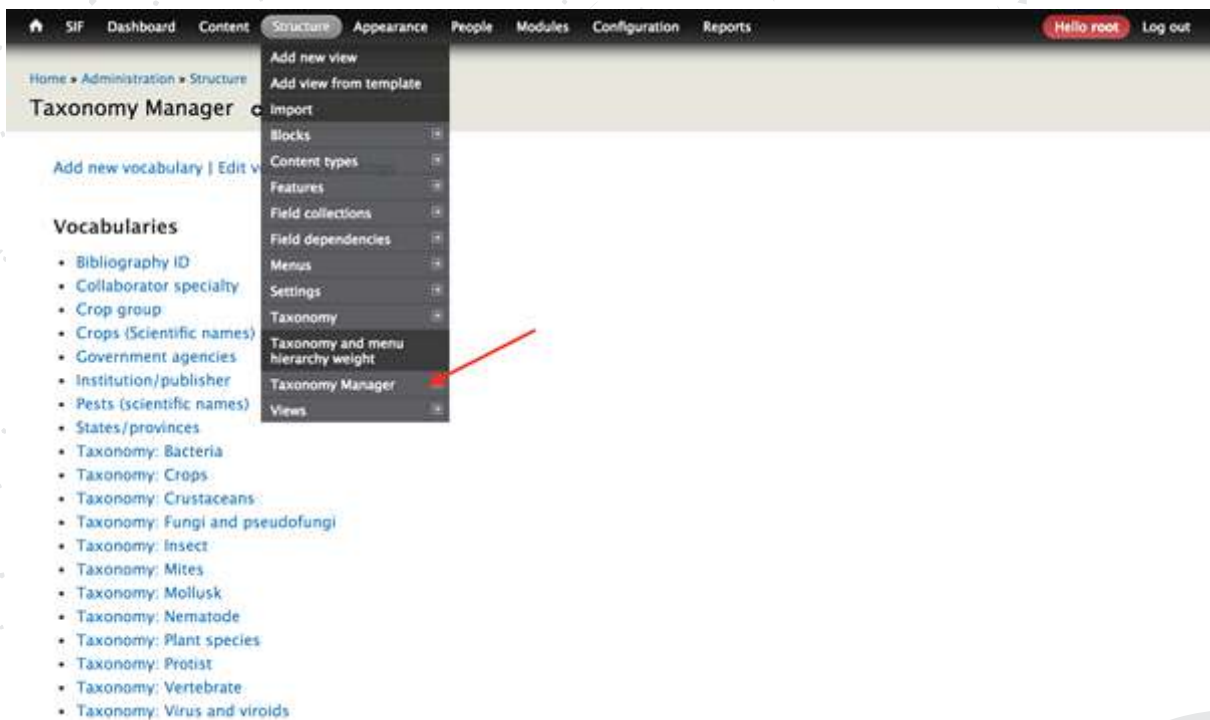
SIF Dashboard Content Structure Appearance People Modules Configuration Reports Hello root Log out

Home » Administration » Structure

Taxonomy Manager

Add new view
Add view from template
Import
Blocks
Content types
Features
Field collections
Field dependencies
Menus
Settings
Taxonomy
Taxonomy and menu hierarchy weight
Taxonomy Manager
Views

Add new vocabulary | Edit v

Vocabularies

- Bibliography ID
- Collaborator specialty
- Crop group
- Crops (Scientific names)
- Government agencies
- Institution/publisher
- Pests (scientific names)
- States/provinces
- Taxonomy: Bacteria
- Taxonomy: Crops
- Taxonomy: Crustaceans
- Taxonomy: Fungi and pseudofungi
- Taxonomy: Insect
- Taxonomy: Mites
- Taxonomy: Mollusk
- Taxonomy: Nematode
- Taxonomy: Plant species
- Taxonomy: Protist
- Taxonomy: Vertebrate
- Taxonomy: Virus and viroids